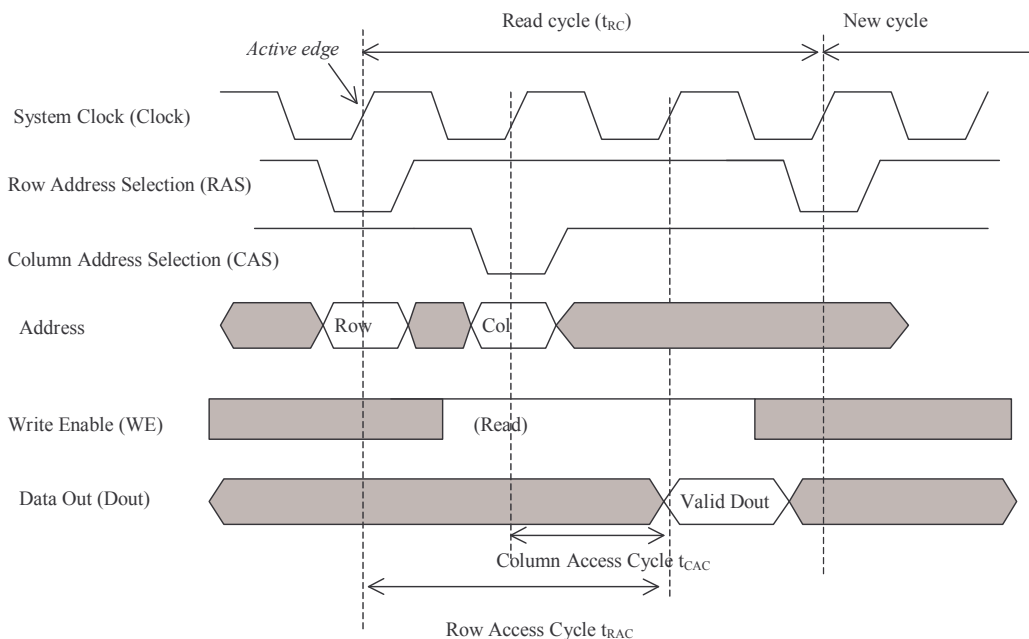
Read cycle ($t_{RC}$)

New cycle

Active edge

System Clock (Clock)

Row Address Selection (RAS)

Column Address Selection (CAS)

Address

Row

Col

Write Enable (WE)

(Read)

Data Out (Dout)

Valid Dout

Column Access Cycle $t_{CAC}$

Row Access Cycle $t_{RAC}$